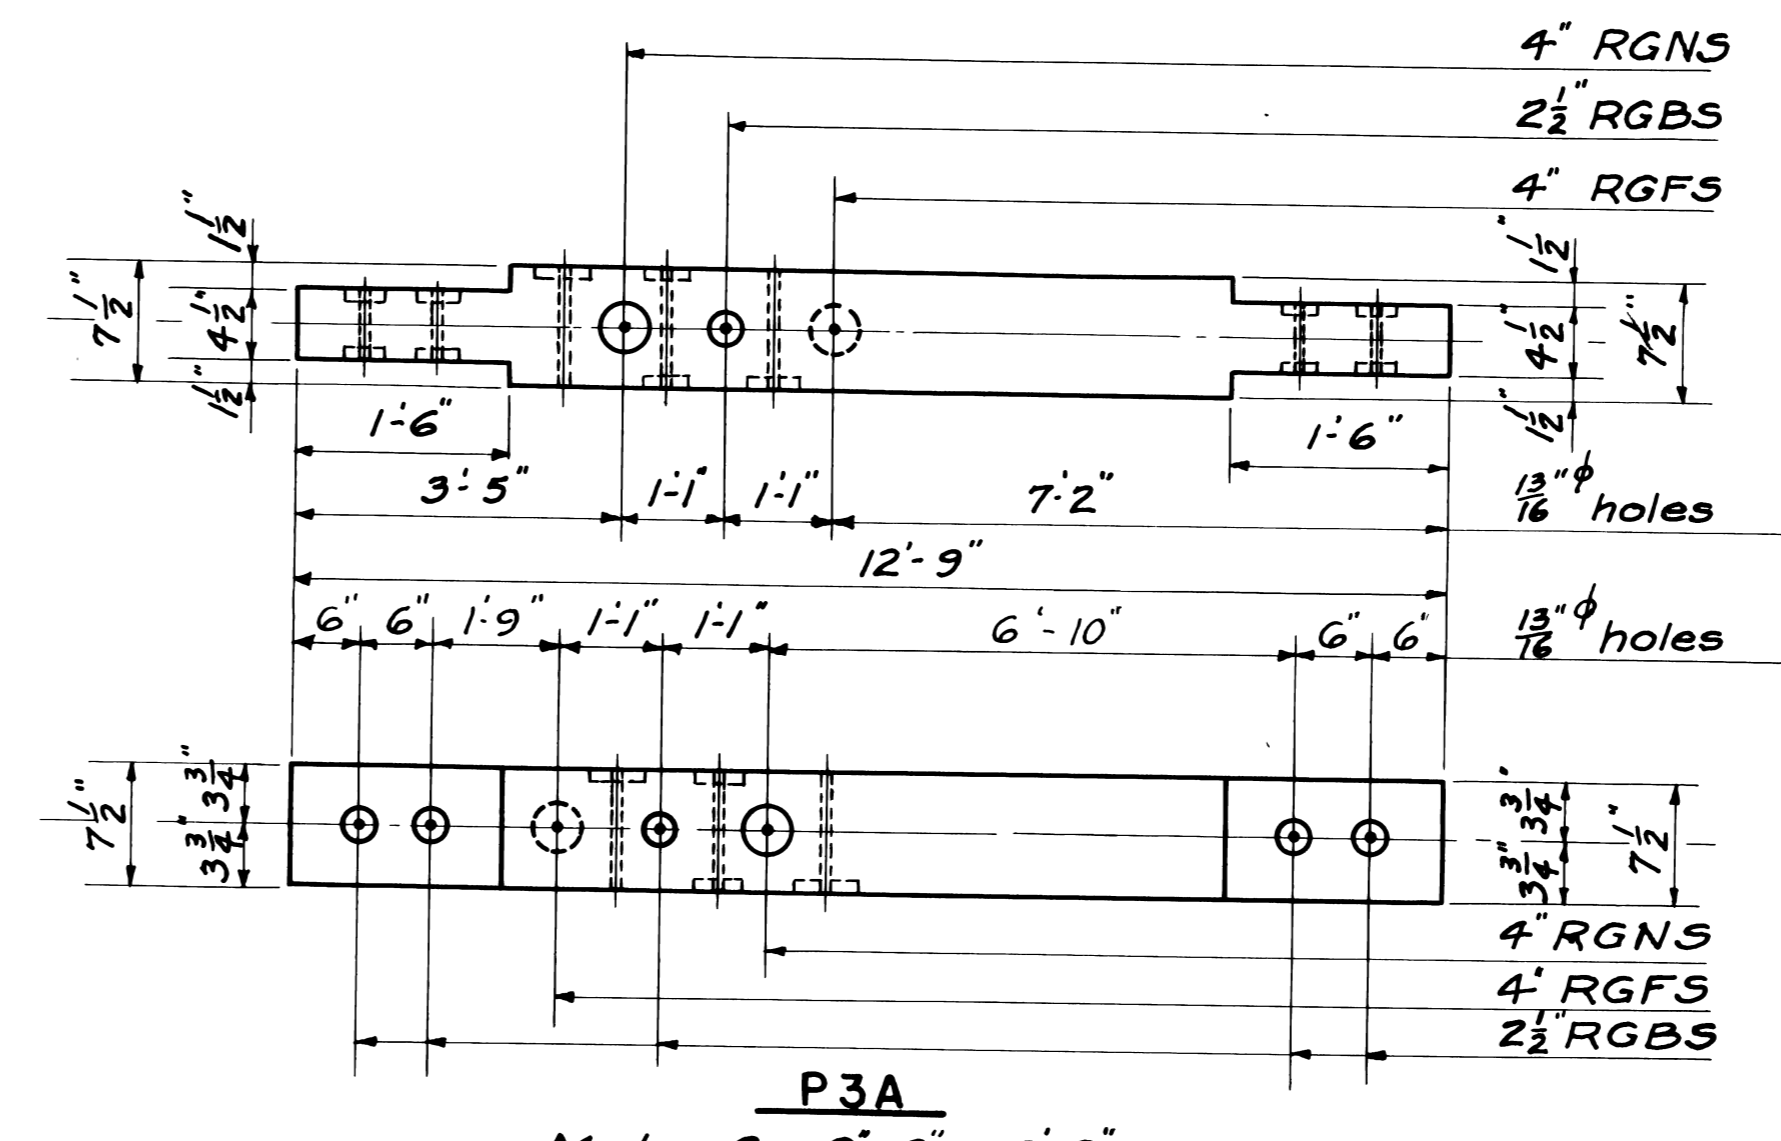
4" RGNS

$2\frac{1}{2}$" RGBS

4" RGFS

$1\frac{1}{2}$"

$7\frac{1}{2}$"

$4\frac{1}{2}$"

$1\frac{1}{2}$"

$1\frac{1}{2}$"

$4\frac{1}{2}$"

$7\frac{1}{2}$"

$1\frac{1}{2}$"

1'-6"

1'-6"

3'-5"

1'-1"

1'-1"

7'-2"

$\frac{13}{16}$"$\phi$ holes

12'-9"

6"

6"

1'-9"

1'-1"

1'-1"

6'-10"

6"

6"

$\frac{13}{16}$"$\phi$ holes

$7\frac{1}{2}$"

$3\frac{3}{4}$"

$3\frac{3}{4}$"

$3\frac{3}{4}$"

$3\frac{3}{4}$"

$7\frac{1}{2}$"

4" RGNS

4' RGFS

$2\frac{1}{2}$" RGBS

P3A

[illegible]